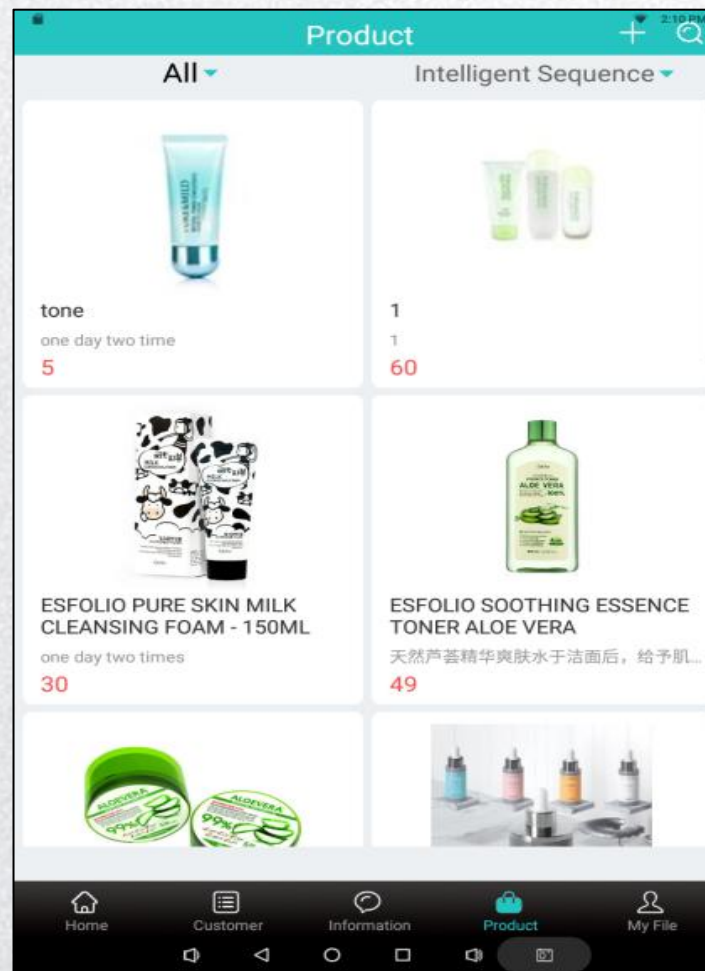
2:10 PM

Product

All

Intelligent Sequence

tone
one day two time
5

1
1
60

ESFOLIO PURE SKIN MILK CLEANSING FOAM - 150ML
one day two times
30

ESFOLIO SOOTHING ESSENCE TONER ALOE VERA
天然芦荟精华爽肤水于洁面后，给予肌...
49

Home
Customer
Information
Product
My File